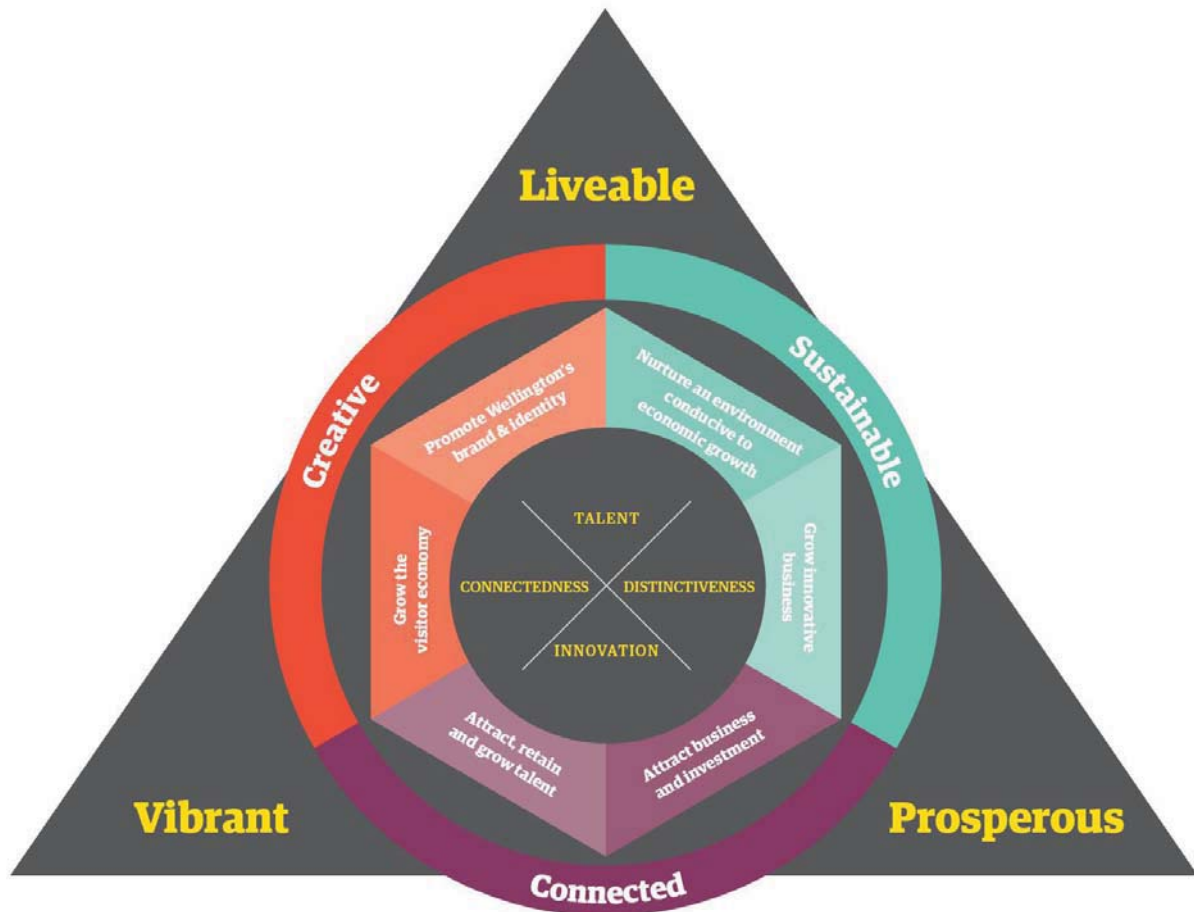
Liveable

Creative

Sustainable

Promote Wellington's brand & identity

Nurture an environment conducive to economic growth

Grow the visitor economy

TALENT

CONNECTEDNESS

DISTINCTIVENESS

INNOVATION

Grow innovative business

Attract, retain and grow talent

Attract business and investment

Vibrant

Prosperous

Connected